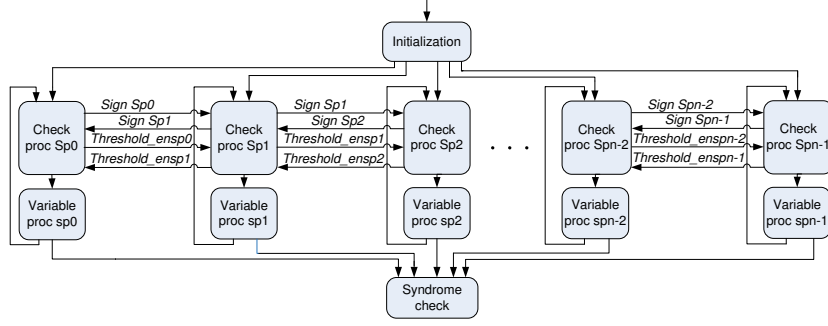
Initialization

Sign Sp0
Sign Sp1
Threshold_ensp0
Threshold_ensp1

Sign Sp1
Sign Sp2
Threshold_ensp1
Threshold_ensp2

Sign Spn-2
Sign Spn-1
Threshold_enspn-2
Threshold_enspn-1

Check proc Sp0

Check proc Sp1

Check proc Sp2

. . .

Check proc Spn-2

Check proc Spn-1

Variable proc sp0

Variable proc sp1

Variable proc sp2

Variable proc spn-2

Variable proc spn-1

Syndrome check